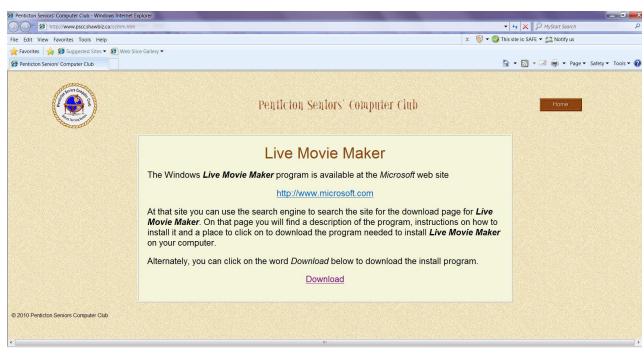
Penticton Seniors' Computer Club - Windows Internet Explorer

http://www.pscc.shawbiz.ca/

MyStart Search

File Edit View Favorites Tools Help

This site is SAFE Notify us

Favorites Suggested Sites Web Slice Gallery

Penticton Seniors' Computer Club

Page Safety Tools

Penticton Seniors' Computer Club

Penticton Seniors' Computer Club

Home

Live Movie Maker

The Windows *Live Movie Maker* program is available at the *Microsoft* web site

http://www.microsoft.com

At that site you can use the search engine to search the site for the download page for *Live Movie Maker*. On that page you will find a description of the program, instructions on how to install it and a place to click on to download the program needed to install *Live Movie Maker* on your computer.

Alternately, you can click on the word *Download* below to download the install program.

Download

© 2010 Penticton Seniors Computer Club